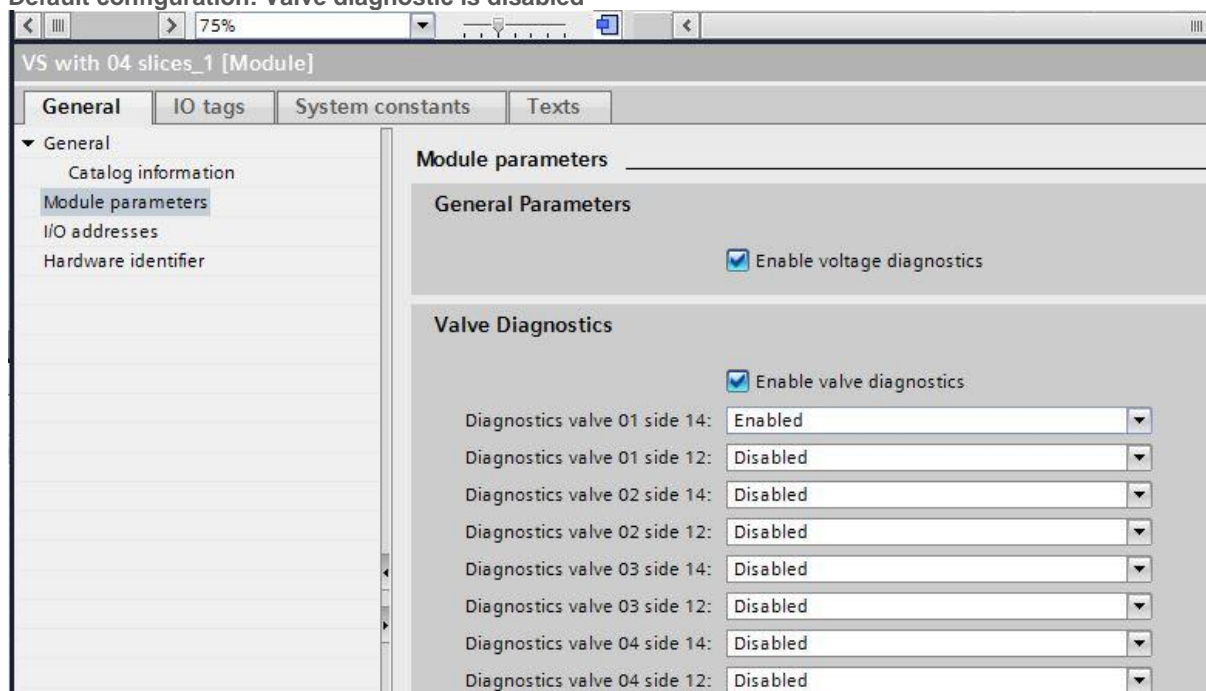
Default configuration: Valve diagnostic is disabled

75%

VS with 04 slices_1 [Module]

General | IO tags | System constants | Texts

▾ General
Catalog information
Module parameters
I/O addresses
Hardware identifier

Module parameters

General Parameters

Enable voltage diagnostics

Valve Diagnostics

Enable valve diagnostics

Diagnostics valve 01 side 14: Enabled
Diagnostics valve 01 side 12: Disabled
Diagnostics valve 02 side 14: Disabled
Diagnostics valve 02 side 12: Disabled
Diagnostics valve 03 side 14: Disabled
Diagnostics valve 03 side 12: Disabled
Diagnostics valve 04 side 14: Disabled
Diagnostics valve 04 side 12: Disabled